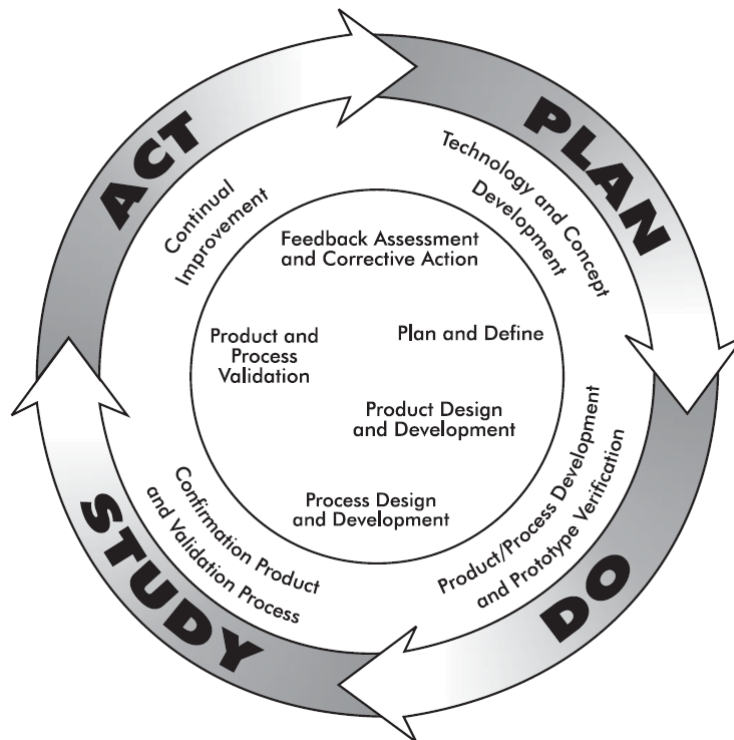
PLAN

Technology and Concept Development

DO

Product/Process Development and Prototype Verification

STUDY

Confirmation Product and Validation Process

ACT

Continual Improvement

Feedback Assessment and Corrective Action

Plan and Define

Product Design and Development

Process Design and Development

Product and Process Validation